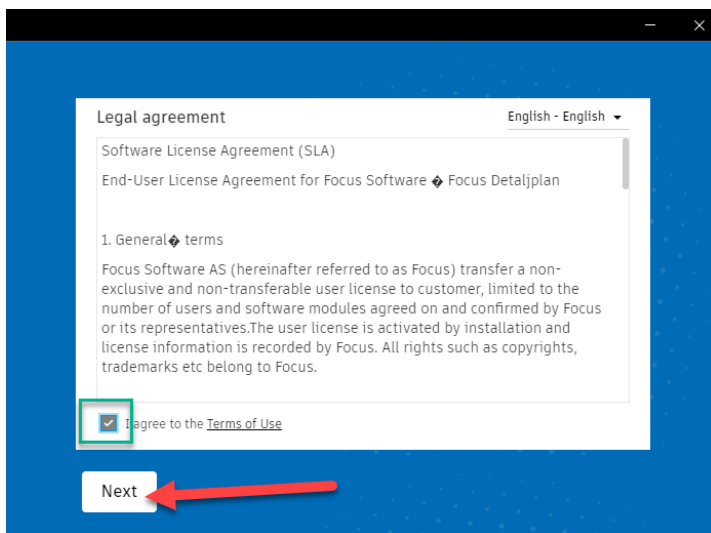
Legal agreement

English - English

Software License Agreement (SLA)

End-User License Agreement for Focus Software � Focus Detaljplan

1. General� terms

Focus Software AS (hereinafter referred to as Focus) transfer a non-exclusive and non-transferable user license to customer, limited to the number of users and software modules agreed on and confirmed by Focus or its representatives.The user license is activated by installation and license information is recorded by Focus. All rights such as copyrights, trademarks etc belong to Focus.

I agree to the Terms of Use

Next